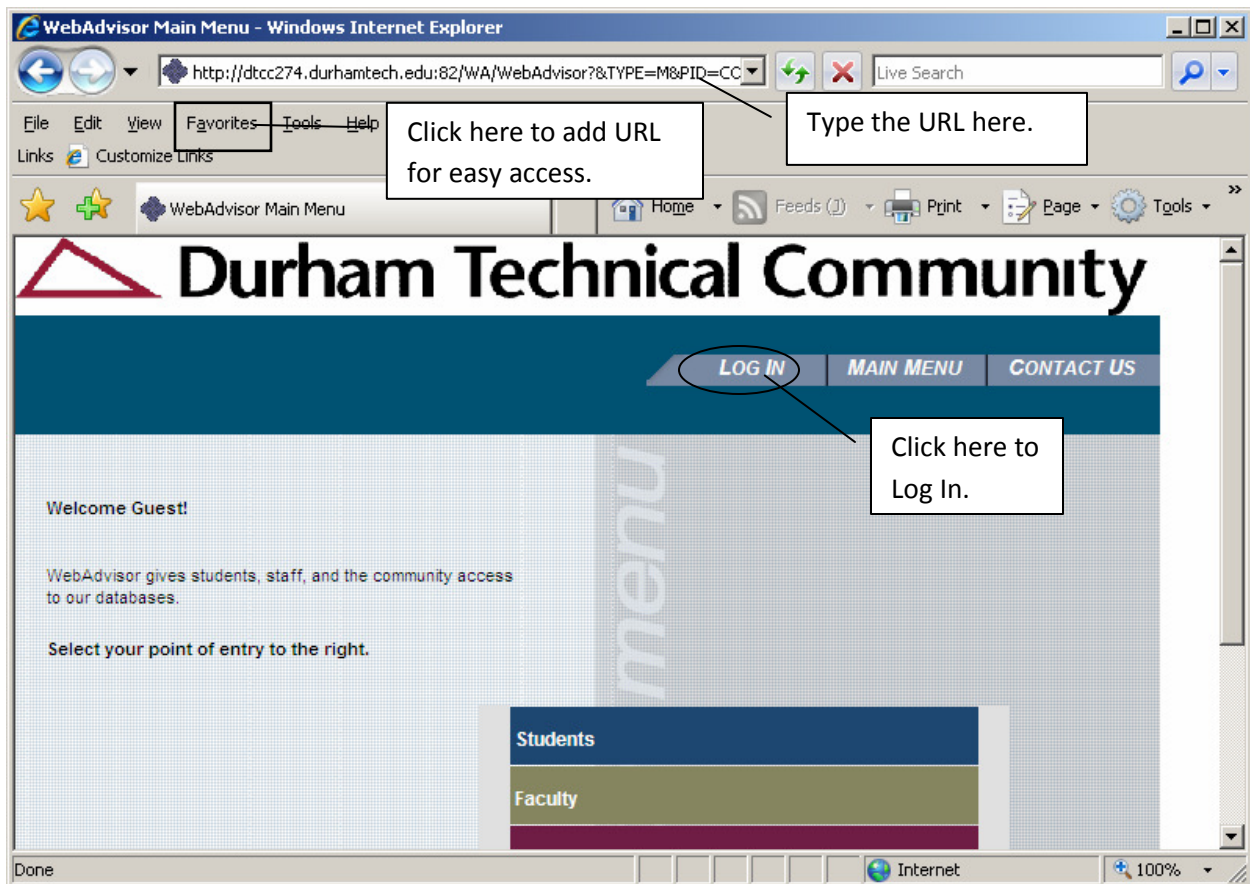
WebAdvisor Main Menu - Windows Internet Explorer

http://dtcc274.durhamtech.edu:82/WA/WebAdvisor?&TYPE=M&PID=CC

Live Search

File Edit View Favorites Tools Help

Links Customize Links

Click here to add URL for easy access.

Type the URL here.

WebAdvisor Main Menu

Home Feeds (J) Print Page Tools

Durham Technical Community

LOG IN MAIN MENU CONTACT US

Click here to Log In.

menu

Welcome Guest!

WebAdvisor gives students, staff, and the community access to our databases.

Select your point of entry to the right.

Students

Faculty

Done

Internet

100%